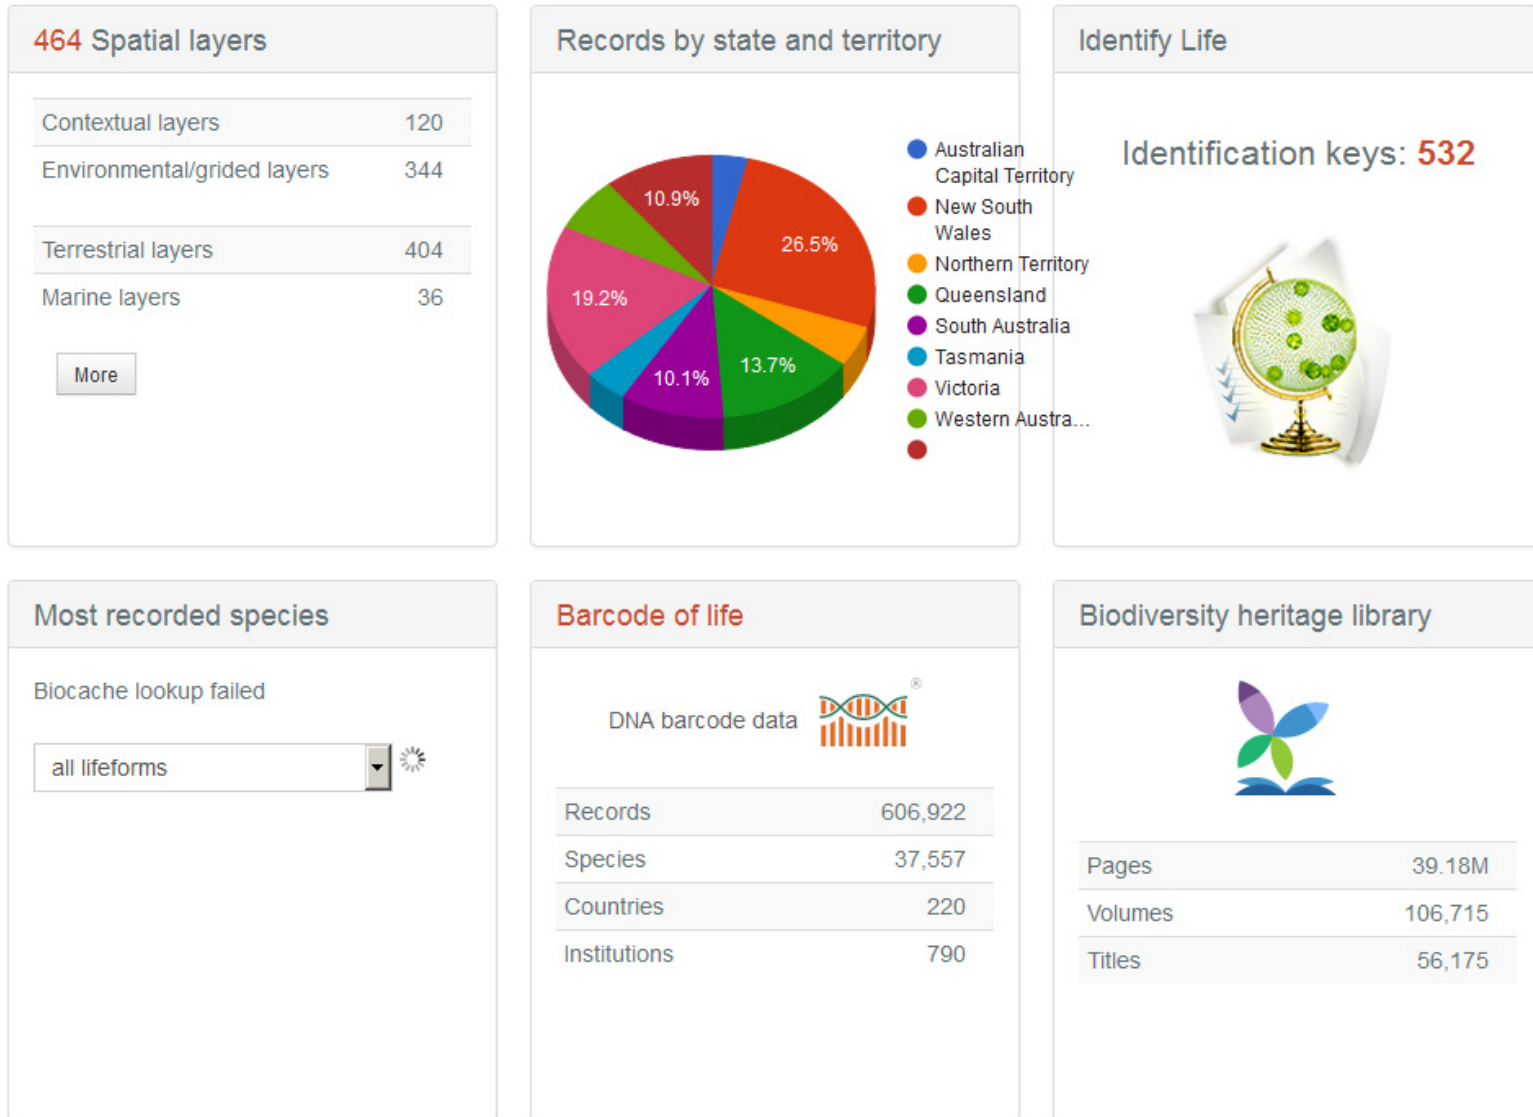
464 Spatial layers

| Contextual layers | 120 |
|---|---|
| Environmental/grided layers | 344 |

| Terrestrial layers | 404 |
|---|---|
| Marine layers | 36 |

More

Records by state and territory

10.9%
26.5%
19.2%
13.7%
10.1%

Australian Capital Territory
New South Wales
Northern Territory
Queensland
South Australia
Tasmania
Victoria
Western Austra...

Identify Life

Identification keys: 532

Most recorded species

Biocache lookup failed

all lifeforms

Barcode of life

DNA barcode data

| Records | 606,922 |
|---|---|
| Species | 37,557 |
| Countries | 220 |
| Institutions | 790 |

Biodiversity heritage library

| Pages | 39.18M |
|---|---|
| Volumes | 106,715 |
| Titles | 56,175 |